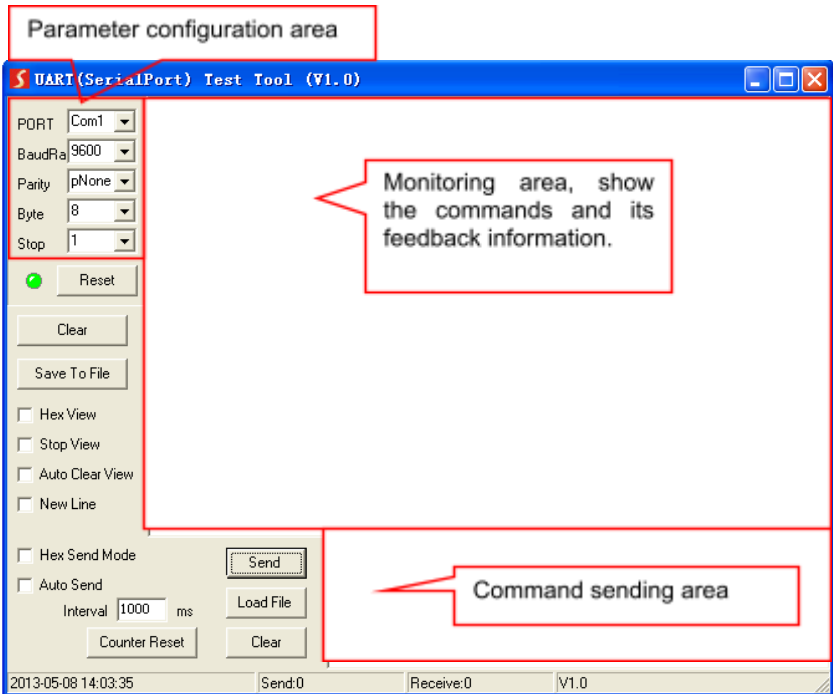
Parameter configuration area

UART(SerialPort) Test Tool (V1.0)

PORT Com1

BaudRa 9600

Parity pNone

Byte 8

Stop 1

Monitoring area, show the commands and its feedback information.

Reset

Clear

Save To File

Hex View

Stop View

Auto Clear View

New Line

Hex Send Mode

Auto Send

Interval 1000 ms

Counter Reset

Send

Load File

Clear

Command sending area

2013-05-08 14:03:35 | Send:0 | Receive:0 | V1.0